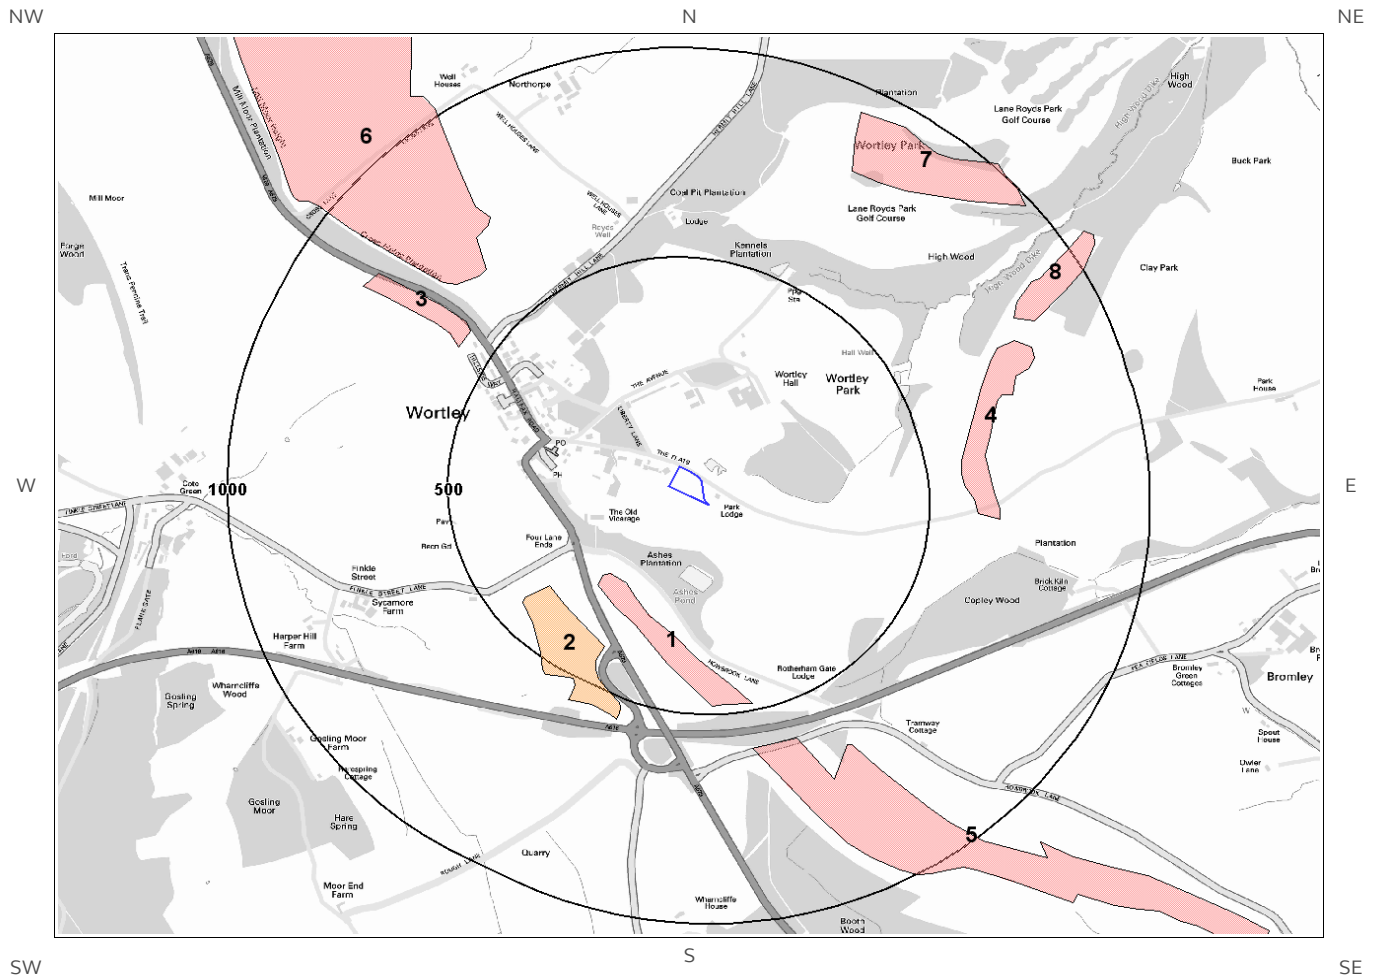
NW
N
NE

Well Houses
Northorpe
Plantation
High Wood
Lane Royds Park Golf Course
Buck Park
6
Mill Moor
Forge Wood
Coal Pit Plantation
Lodge
Royds Well
Wortley Park
7
Lane Royds Park Golf Course
Kennels Plantation
High Wood
8
Clay Park
3
Hall Wall
Wortley Hall
Wortley Park
4
Park House
Wortley
W
Cote Green
1000
500
PO
PH
THE FLATS
Park Lodge
The Old Vicarage
E
Four Lane Ends
Ashes Plantation
Plantation
Finkle Street
Sycamore Farm
Brick Kiln Cottage
Copley Wood
Ashes Pond
Harper Hill Farm
2
1
Rotherham Gate Lodge
Bromley Green Cottage
Bromley
Gosling Spring
Wharncliffe Wood
Tramway Cottage
Spout House
Gosling Moor Farm
Dwler Lane
Gosling Moor
Hare Spring
5
Quarry
Moor End Farm
Wharncliffe House
Booth Wood
SW
S
SE